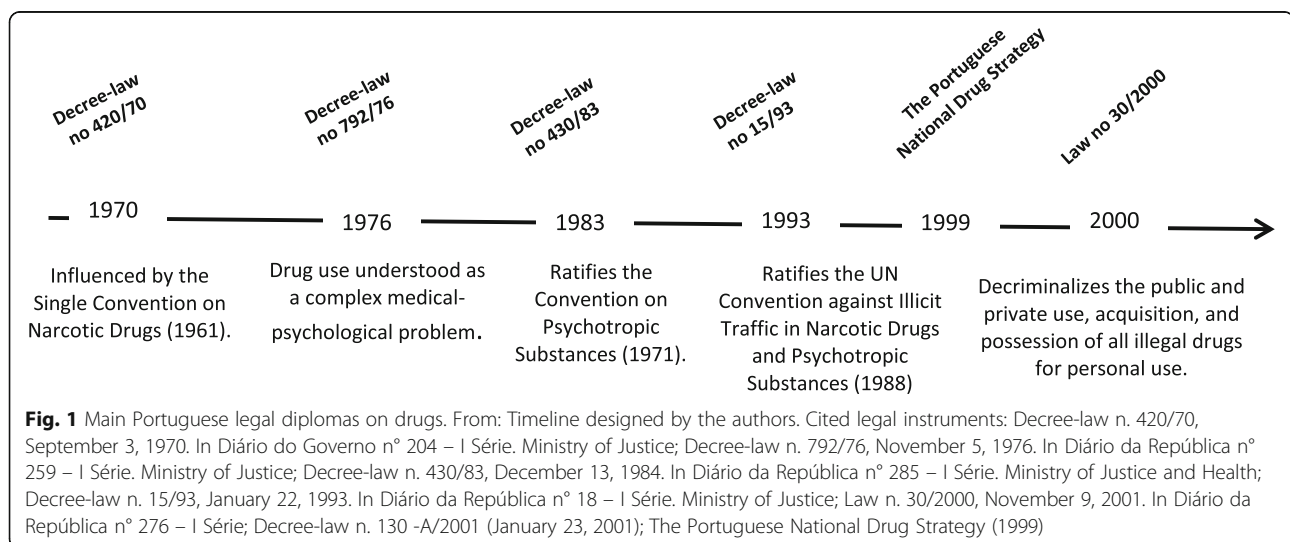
Decree-law no 420/70

Decree-law no 792/76

Decree-law no 430/83

Decree-law no 15/93

The Portuguese National Drug Strategy

Law no 30/2000

1970

1976

1983

1993

1999

2000

Influenced by the Single Convention on Narcotic Drugs (1961).

Drug use understood as a complex medical-psychological problem.

Ratifies the Convention on Psychotropic Substances (1971).

Ratifies the UN Convention against Illicit Traffic in Narcotic Drugs and Psychotropic Substances (1988)

Decriminalizes the public and private use, acquisition, and possession of all illegal drugs for personal use.

**Fig. 1** Main Portuguese legal diplomas on drugs. From: Timeline designed by the authors. Cited legal instruments: Decree-law n. 420/70, September 3, 1970. In Diário do Governo n° 204 – I Série. Ministry of Justice; Decree-law n. 792/76, November 5, 1976. In Diário da República n° 259 – I Série. Ministry of Justice; Decree-law n. 430/83, December 13, 1984. In Diário da República n° 285 – I Série. Ministry of Justice and Health; Decree-law n. 15/93, January 22, 1993. In Diário da República n° 18 – I Série. Ministry of Justice; Law n. 30/2000, November 9, 2001. In Diário da República n° 276 – I Série; Decree-law n. 130 -A/2001 (January 23, 2001); The Portuguese National Drug Strategy (1999)